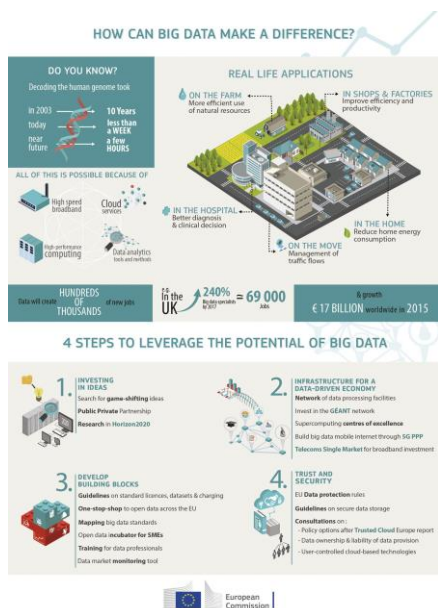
HOW CAN BIG DATA MAKE A DIFFERENCE?

DO YOU KNOW?

Decoding the human genome took

in 2003 10 Years

today less than a WEEK

near future a few HOURS

ALL OF THIS IS POSSIBLE BECAUSE OF

High speed broadband

Cloud services

High performance computing

Data analytics tools and methods

REAL LIFE APPLICATIONS

ON THE FARM
More efficient use of natural resources

IN SHOPS & FACTORIES
Improve efficiency and productivity

IN THE HOSPITAL
Better diagnosis & clinical decision

IN THE HOME
Reduce home energy consumption

ON THE MOVE
Management of traffic flows

Data will create HUNDREDS OF THOUSANDS of new jobs

in the UK 240% Big data specialists by 2017 = 69 000 Jobs

€ 17 BILLION & growth worldwide in 2015

4 STEPS TO LEVERAGE THE POTENTIAL OF BIG DATA

1. INVESTING IN IDEAS
Search for game-shifting ideas
Public Private Partnership
Research in Horizon2020

2. INFRASTRUCTURE FOR A DATA-DRIVEN ECONOMY
Network of data processing facilities
Invest in the GÉANT network
Supercomputing centres of excellence
Build big data mobile internet through 5G PPP
Telecoms Single Market for broadband investment

3. DEVELOP BUILDING BLOCKS
Guidelines on standard licences, datasets & charging
One-stop-shop to open data across the EU
Mapping big data standards
Open data incubator for SMEs
Training for data professionals
Data market monitoring tool

4. TRUST AND SECURITY
EU Data protection rules
Guidelines on secure data storage
Consultations on :
- Policy options after Trusted Cloud Europe report
- Data ownership & liability of data provision
- User-controlled cloud-based technologies

European Commission